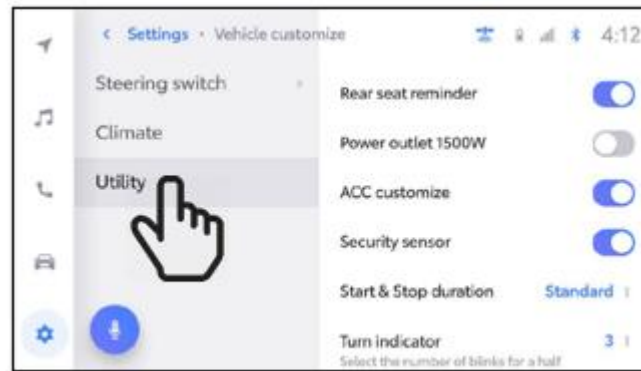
< Settings • Vehicle customize

4:12

Steering switch

Climate

Utility

Rear seat reminder

Power outlet 1500W

ACC customize

Security sensor

Start & Stop duration

Standard

Turn indicator

3

Select the number of blinks for a half